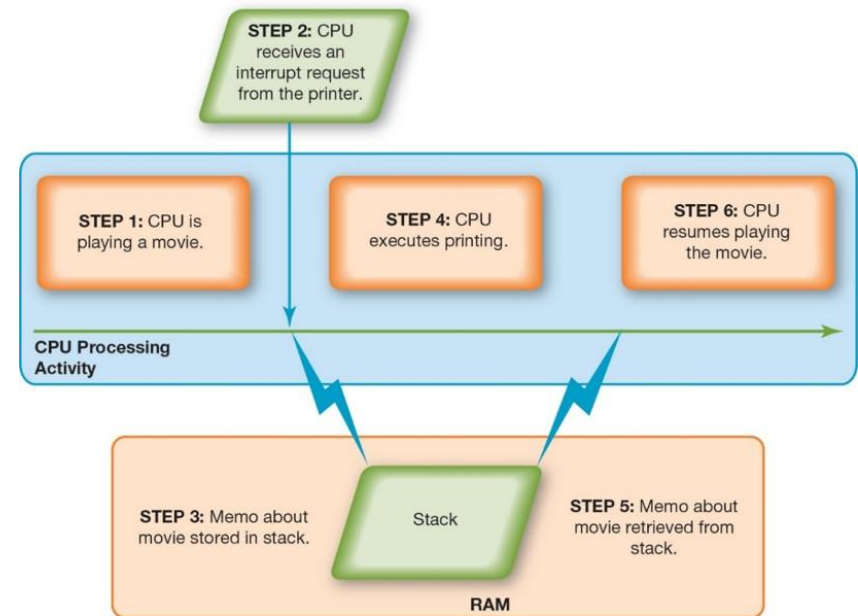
**STEP 2:** CPU receives an interrupt request from the printer.

**STEP 1:** CPU is playing a movie.

**STEP 4:** CPU executes printing.

**STEP 6:** CPU resumes playing the movie.

**CPU Processing Activity**

**STEP 3:** Memo about movie stored in stack.

Stack

**STEP 5:** Memo about movie retrieved from stack.

**RAM**